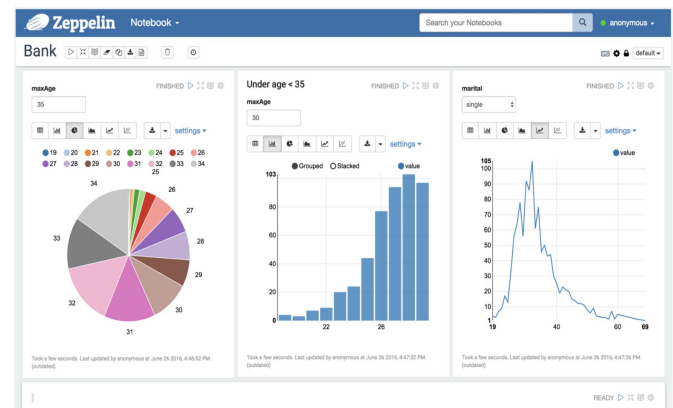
Zeppelin Notebook

Search your Notebooks

anonymous

Bank

default

maxAge

FINISHED

35

settings

19 20 21 22 23 24 25 26 27 28 29 30 31 32 33 34

25

26

27

28

29

30

31

32

33

34

Took a few seconds. Last updated by anonymous at June 26 2016, 4:46:52 PM. (outdated)

Under age < 35

FINISHED

maxAge

30

settings

Grouped Stacked

value

103

80

60

40

20

0

22

26

Took a few seconds. Last updated by anonymous at June 26 2016, 4:47:32 PM. (outdated)

marital

FINISHED

single

settings

value

105

100

90

80

70

60

50

40

30

20

10

1

19

40

60

69

Took a few seconds. Last updated by anonymous at June 26 2016, 4:47:36 PM. (outdated)

READY